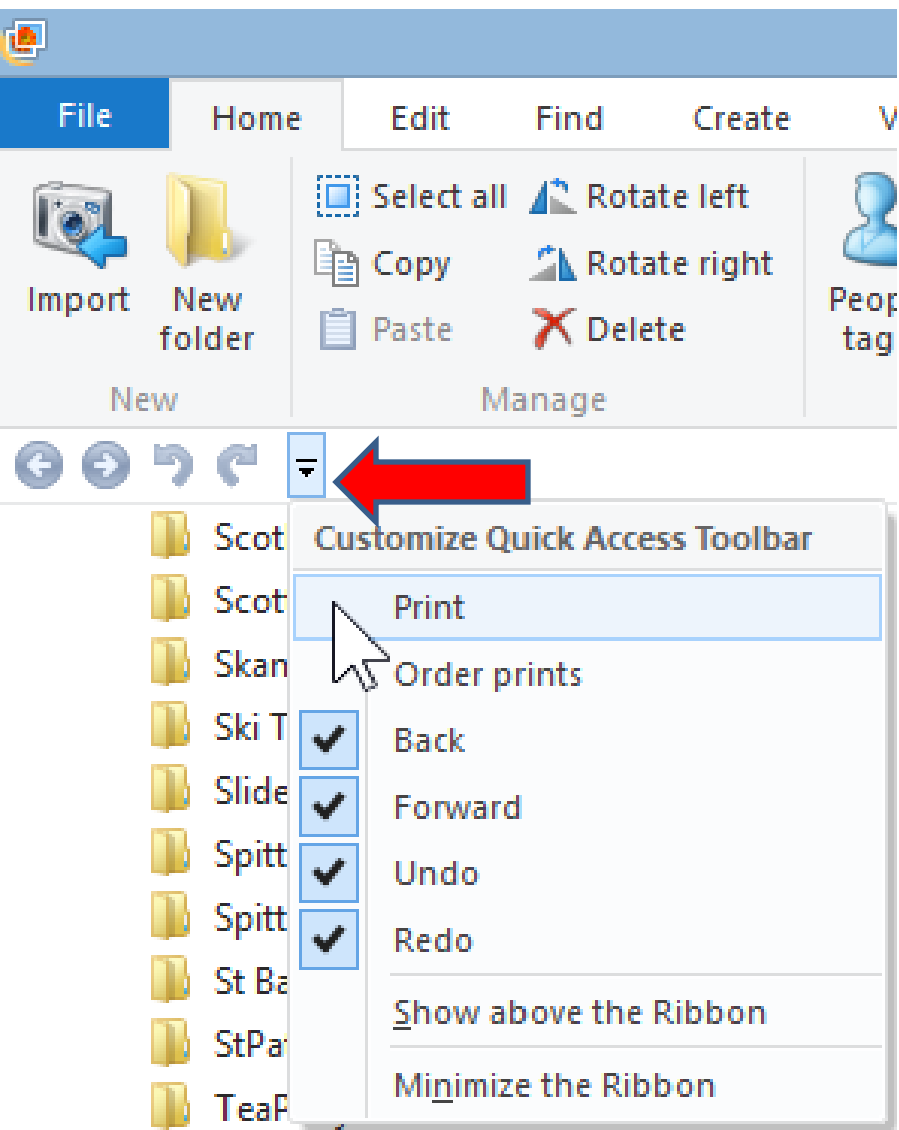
File Home Edit Find Create V

Import New folder
New

Select all Copy Paste
Rotate left Rotate right Delete
Manage

Peop tag

Customize Quick Access Toolbar
Print
Order prints
Back
Forward
Undo
Redo
Show above the Ribbon
Minimize the Ribbon

Scot
Scot
Skan
Ski T
Slide
Spitt
Spitt
St Ba
StPa
TeaP